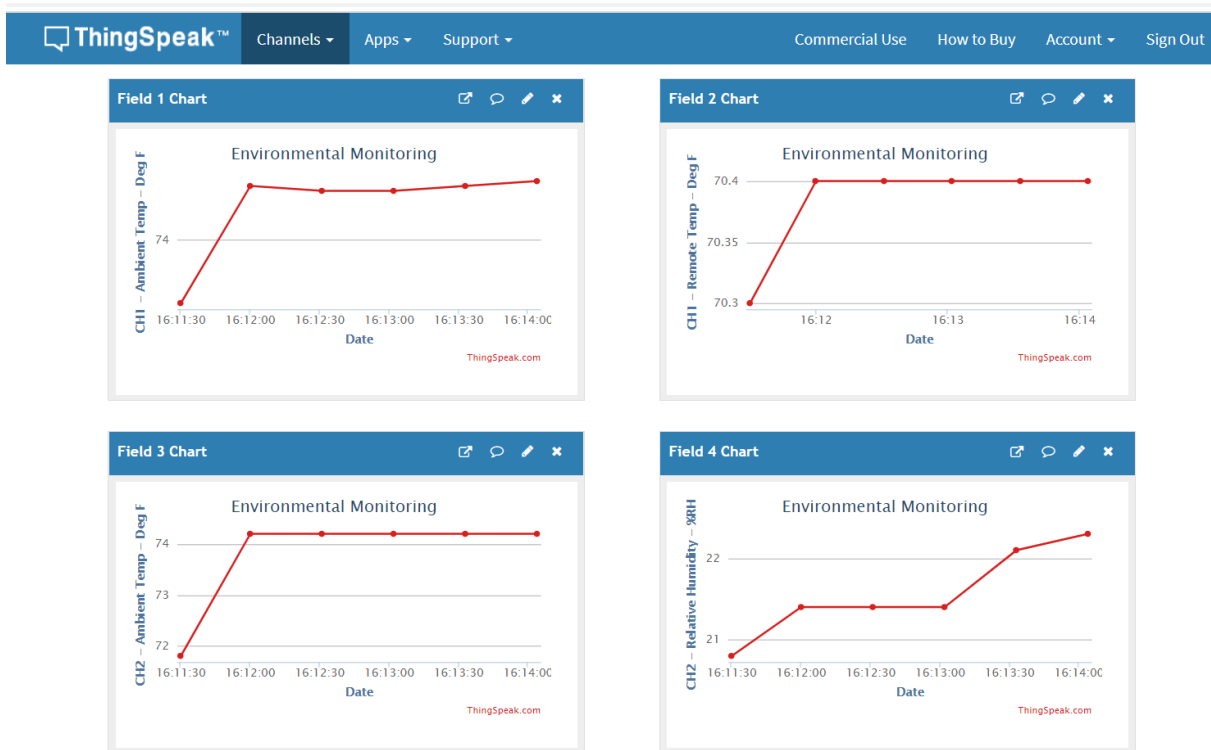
ThingSpeak™ Channels ▾ Apps ▾ Support ▾ Commercial Use How to Buy Account ▾ Sign Out

Field 1 Chart

Environmental Monitoring

CH1 – Ambient Temp – Deg F

74

16:11:30 16:12:00 16:12:30 16:13:00 16:13:30 16:14:00

Date

ThingSpeak.com

Field 2 Chart

Environmental Monitoring

CH1 – Remote Temp – Deg F

70.4
70.35
70.3

16:12 16:13 16:14

Date

ThingSpeak.com

Field 3 Chart

Environmental Monitoring

CH2 – Ambient Temp – Deg F

74
73
72

16:11:30 16:12:00 16:12:30 16:13:00 16:13:30 16:14:00

Date

ThingSpeak.com

Field 4 Chart

Environmental Monitoring

CH2 – Relative Humidity – %RH

22
21

16:11:30 16:12:00 16:12:30 16:13:00 16:13:30 16:14:00

Date

ThingSpeak.com